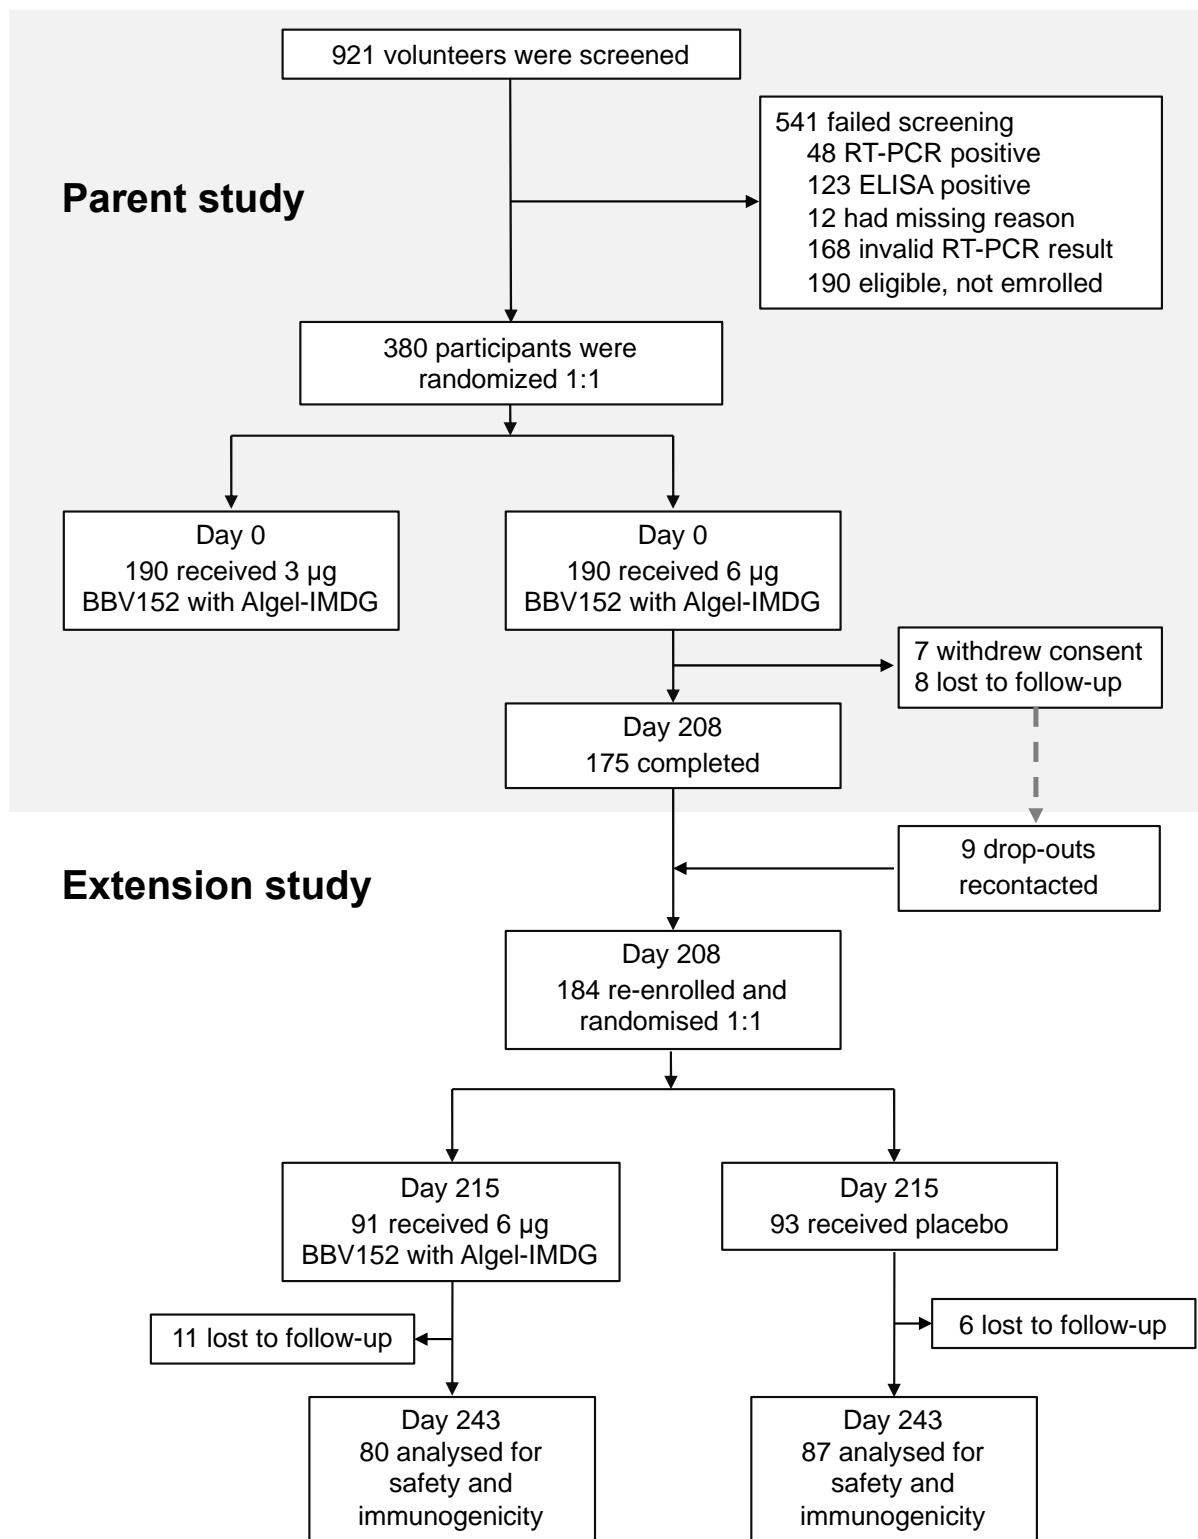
921 volunteers were screened

Parent study

541 failed screening
48 RT-PCR positive
123 ELISA positive
12 had missing reason
168 invalid RT-PCR result
190 eligible, not emrolled

380 participants were randomized 1:1

Day 0
190 received 3 µg
BBV152 with Algel-IMDG

Day 0
190 received 6 µg
BBV152 with Algel-IMDG

7 withdrew consent
8 lost to follow-up

Day 208
175 completed

Extension study

9 drop-outs recontacted

Day 208
184 re-enrolled and randomised 1:1

Day 215
91 received 6 µg
BBV152 with Algel-IMDG

Day 215
93 received placebo

11 lost to follow-up

6 lost to follow-up

Day 243
80 analysed for safety and immunogenicity

Day 243
87 analysed for safety and immunogenicity